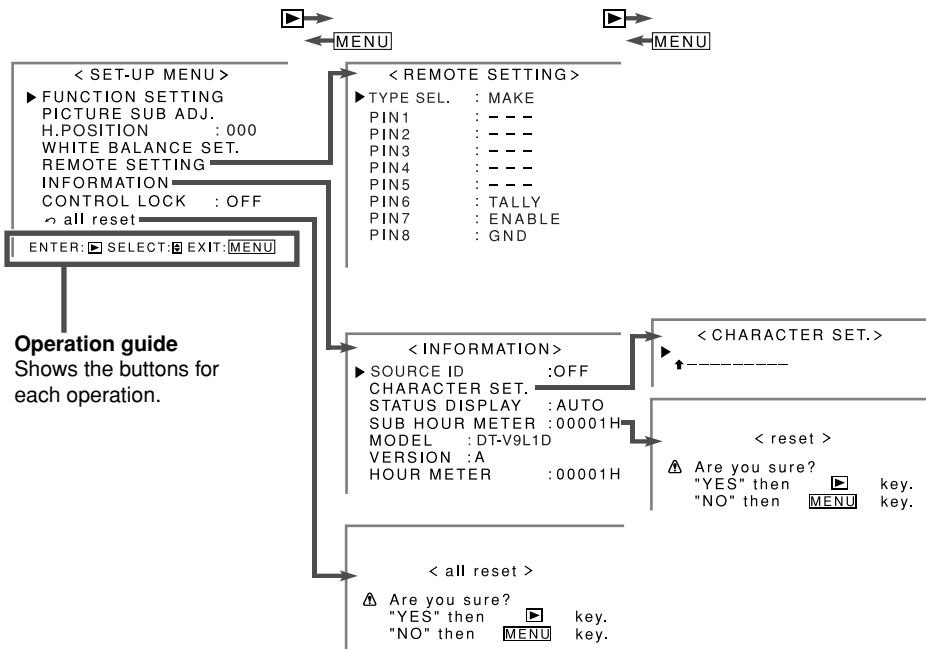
▶ MENU

▶ MENU

< SET-UP MENU >
▶ FUNCTION SETTING
PICTURE SUB ADJ.
H.POSITION : 000
WHITE BALANCE SET.
REMOTE SETTING
INFORMATION
CONTROL LOCK : OFF
↶ all reset

ENTER: ▶ SELECT: ⇕ EXIT: MENU

Operation guide
Shows the buttons for each operation.

< REMOTE SETTING >
▶ TYPE SEL. : MAKE
PIN1 : – – –
PIN2 : – – –
PIN3 : – – –
PIN4 : – – –
PIN5 : – – –
PIN6 : TALLY
PIN7 : ENABLE
PIN8 : GND

< INFORMATION >
▶ SOURCE ID :OFF
CHARACTER SET.
STATUS DISPLAY : AUTO
SUB HOUR METER : 00001H
MODEL : DT-V9L1D
VERSION : A
HOUR METER : 00001H

< CHARACTER SET. >
▶
↑– – – – – – – – –

< reset >
⚠ Are you sure?
"YES" then ▶ key.
"NO" then MENU key.

< all reset >
⚠ Are you sure?
"YES" then ▶ key.
"NO" then MENU key.